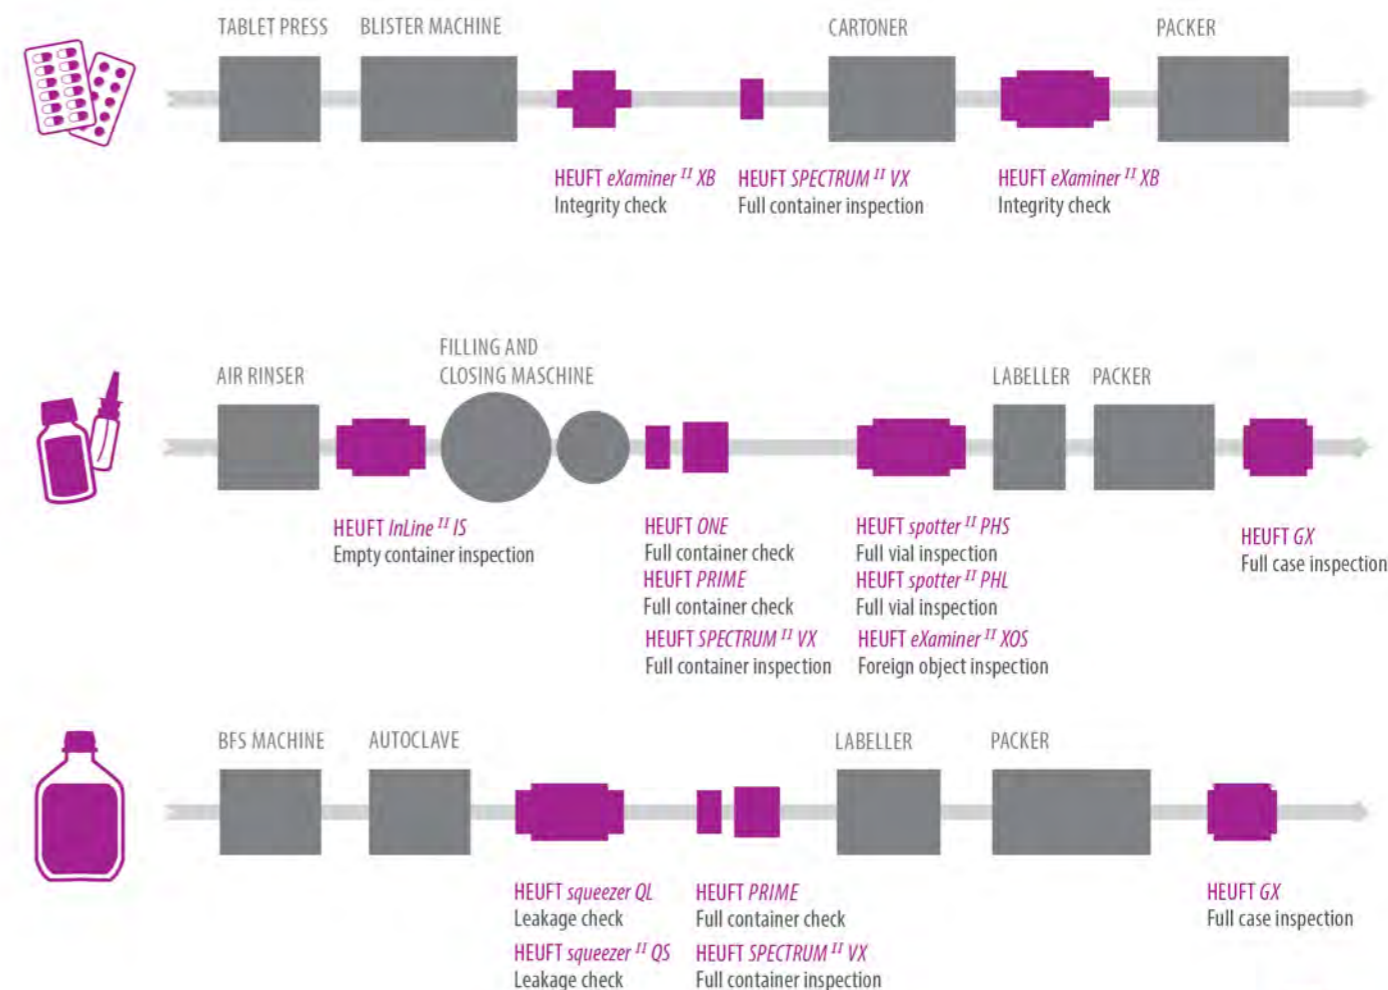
TABLET PRESS BLISTER MACHINE CARTONER PACKER

HEUFT eXaminer $^{II}$ XB
Integrity check

HEUFT SPECTRUM $^{II}$ VX
Full container inspection

HEUFT eXaminer $^{II}$ XB
Integrity check

AIR RINSER
FILLING AND CLOSING MASCHINE
LABELLER PACKER

HEUFT InLine $^{II}$ IS
Empty container inspection

HEUFT ONE
Full container check
HEUFT PRIME
Full container check
HEUFT SPECTRUM $^{II}$ VX
Full container inspection

HEUFT spotter $^{II}$ PHS
Full vial inspection
HEUFT spotter $^{II}$ PHL
Full vial inspection
HEUFT eXaminer $^{II}$ XOS
Foreign object inspection

HEUFT GX
Full case inspection

BFS MACHINE AUTOCLAVE LABELLER PACKER

HEUFT squeezer QL
Leakage check
HEUFT squeezer $^{II}$ QS
Leakage check

HEUFT PRIME
Full container check
HEUFT SPECTRUM $^{II}$ VX
Full container inspection

HEUFT GX
Full case inspection